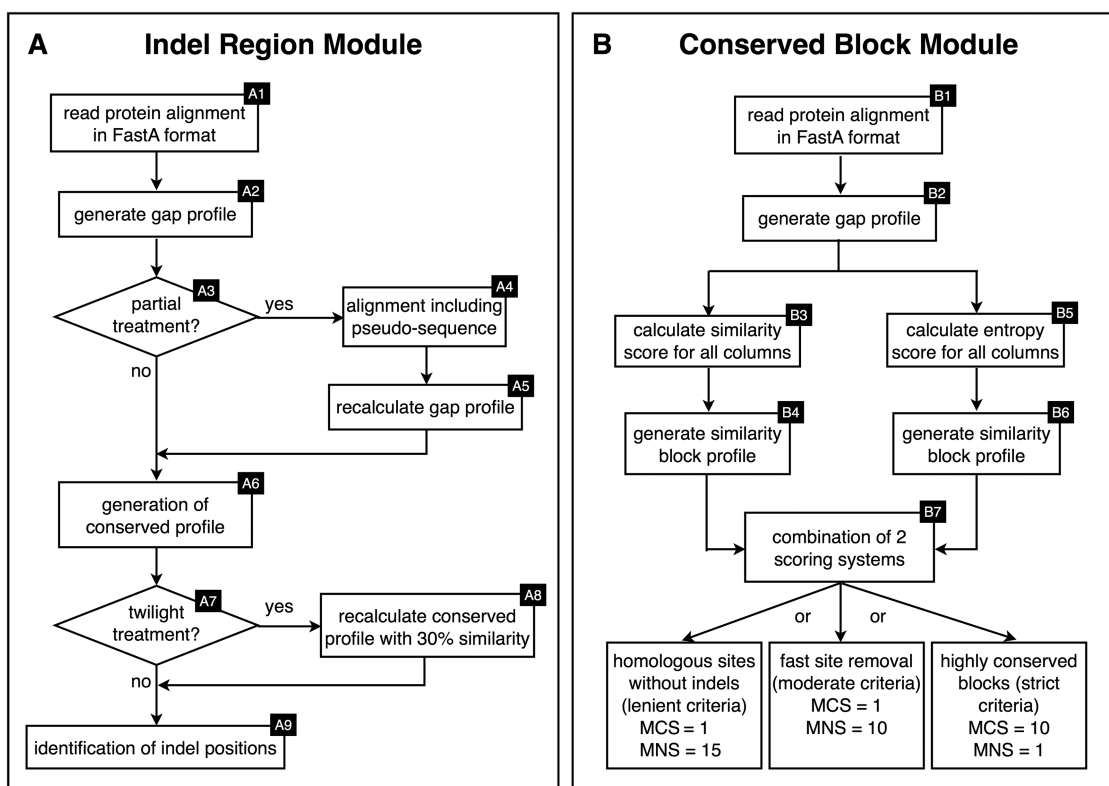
A Indel Region Module

A1 read protein alignment in FastA format

A2 generate gap profile

A3 partial treatment?

yes

A4 alignment including pseudo-sequence

A5 recalculate gap profile

no

A6 generation of conserved profile

A7 twilight treatment?

yes

A8 recalculate conserved profile with 30% similarity

no

A9 identification of indel positions

B Conserved Block Module

B1 read protein alignment in FastA format

B2 generate gap profile

B3 calculate similarity score for all columns

B5 calculate entropy score for all columns

B4 generate similarity block profile

B6 generate similarity block profile

B7 combination of 2 scoring systems

or

or

homologous sites without indels (lenient criteria) MCS = 1 MNS = 15

fast site removal (moderate criteria) MCS = 1 MNS = 10

highly conserved blocks (strict criteria) MCS = 10 MNS = 1